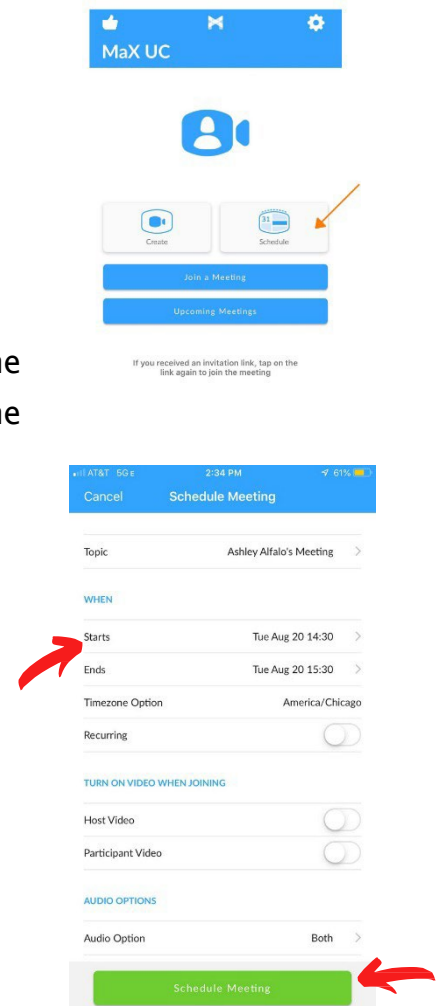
MaX UC

31

Create

Schedule

Join a Meeting

Upcoming Meetings

ne

ne

If you received an invitation link, tap on the link again to join the meeting

AT&T 5G E

2:34 PM

61%

Cancel

Schedule Meeting

Topic

Ashley Alfalo's Meeting

WHEN

Starts

Tue Aug 20 14:30

Ends

Tue Aug 20 15:30

Timezone Option

America/Chicago

Recurring

TURN ON VIDEO WHEN JOINING

Host Video

Participant Video

AUDIO OPTIONS

Audio Option

Both

Schedule Meeting